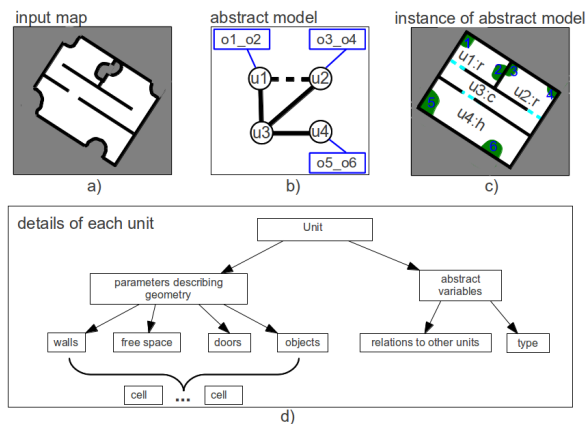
input map

a)

abstract model

o1_o2

o3_o4

u1

u2

u3

u4

o5_o6

b)

instance of abstract model

1

2

3

4

5

6

u1:r

u2:r

u3:c

u4:h

c)

details of each unit

Unit

parameters describing geometry

abstract variables

walls

free space

doors

objects

relations to other units

type

cell

...

cell

d)